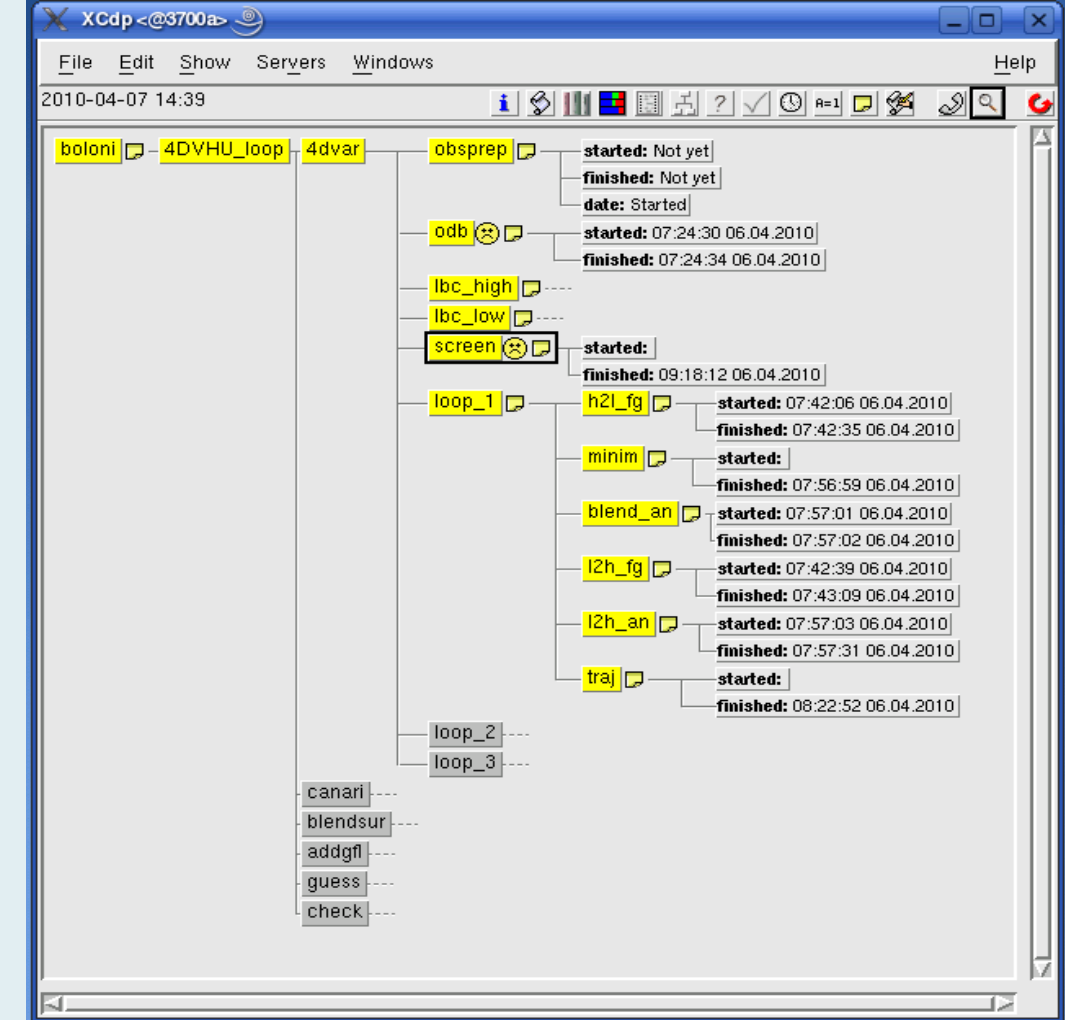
XCdp <@3700a>

File Edit Show Servers Windows Help

2010-04-07 14:39

A=1

boloni 4DVHU_loop 4dvar obsprep
started: Not yet
finished: Not yet
date: Started

odb
started: 07:24:30 06.04.2010
finished: 07:24:34 06.04.2010

lbc_high

lbc_low

screen
started:
finished: 09:18:12 06.04.2010

loop_1
h2l_fg
started: 07:42:06 06.04.2010
finished: 07:42:35 06.04.2010

minim
started:
finished: 07:56:59 06.04.2010

blend_an
started: 07:57:01 06.04.2010
finished: 07:57:02 06.04.2010

l2h_fg
started: 07:42:39 06.04.2010
finished: 07:43:09 06.04.2010

l2h_an
started: 07:57:03 06.04.2010
finished: 07:57:31 06.04.2010

traj
started:
finished: 08:22:52 06.04.2010

loop_2
loop_3

canari
blendsur
addgfl
guess
check